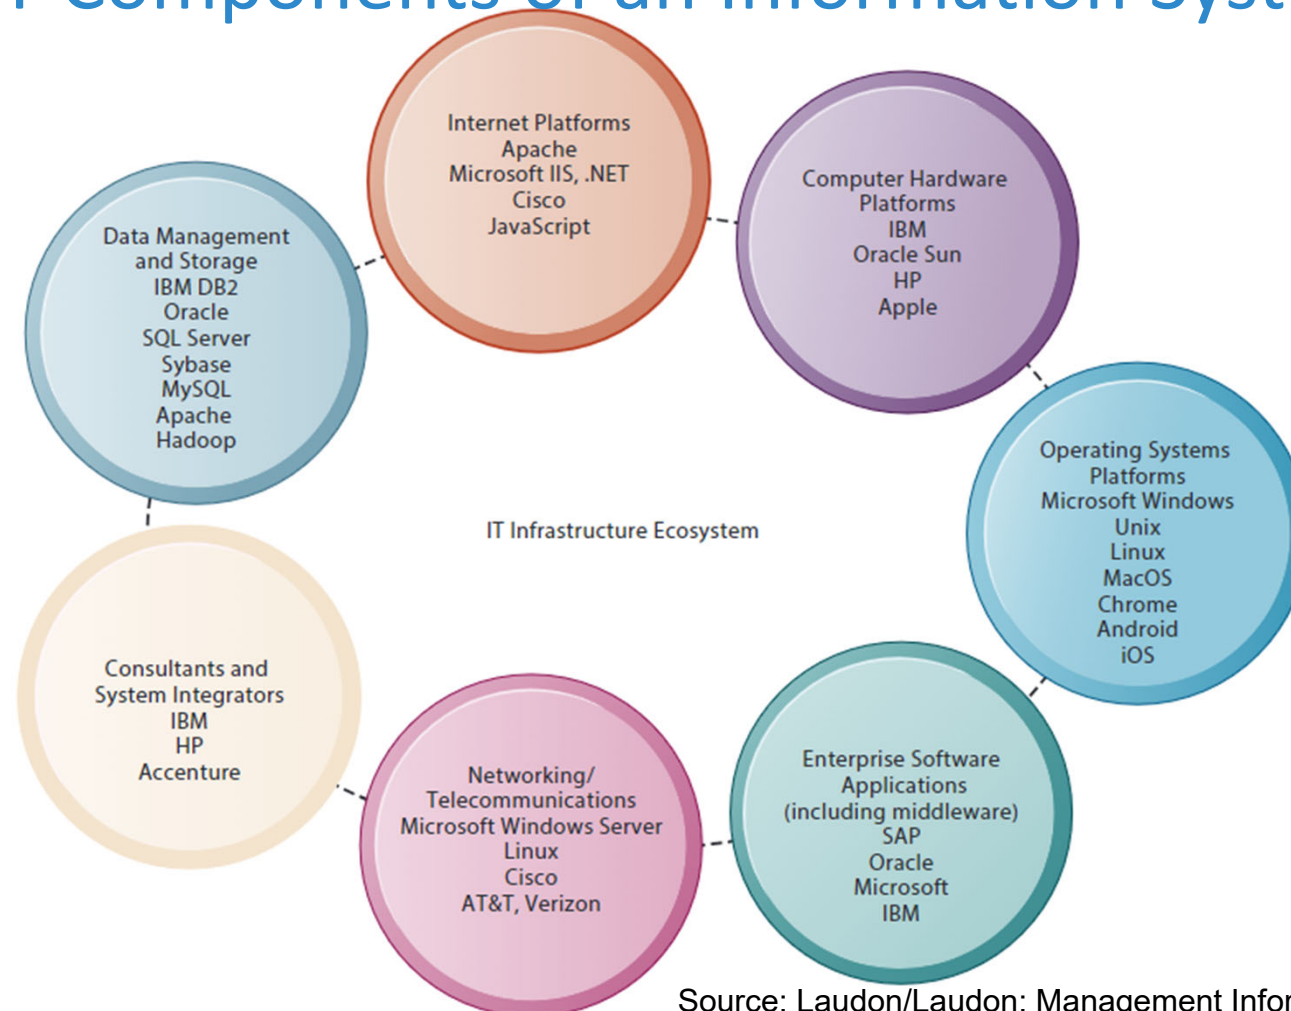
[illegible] Components of an Information Syst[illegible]

Internet Platforms
Apache
Microsoft IIS, .NET
Cisco
JavaScript

Computer Hardware Platforms
IBM
Oracle Sun
HP
Apple

Data Management and Storage
IBM DB2
Oracle
SQL Server
Sybase
MySQL
Apache
Hadoop

Operating Systems Platforms
Microsoft Windows
Unix
Linux
MacOS
Chrome
Android
iOS

IT Infrastructure Ecosystem

Consultants and System Integrators
IBM
HP
Accenture

Networking/ Telecommunications
Microsoft Windows Server
Linux
Cisco
AT&T, Verizon

Enterprise Software Applications (including middleware)
SAP
Oracle
Microsoft
IBM

Source: Laudon/Laudon: Management Infor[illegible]